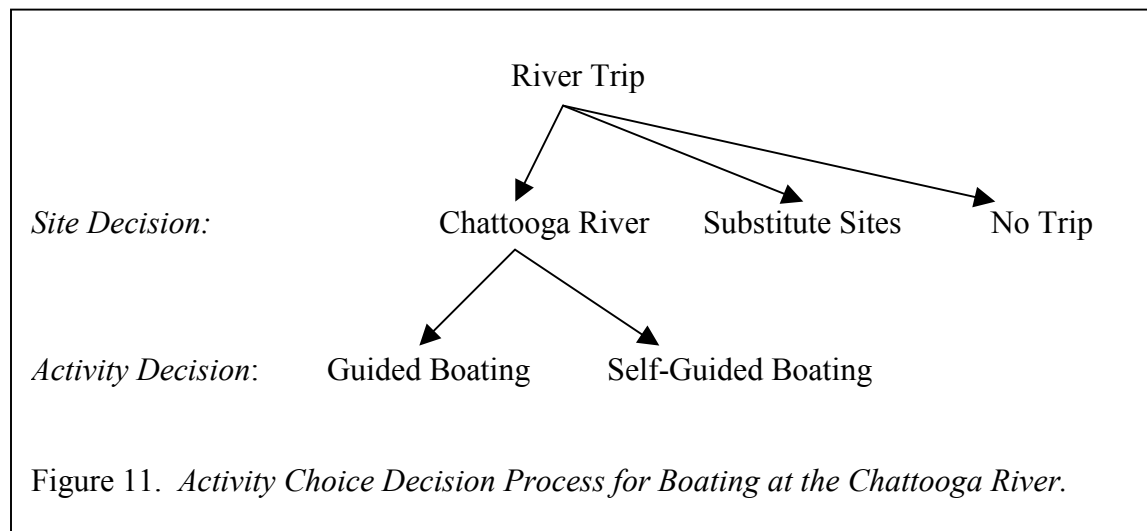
River Trip

Site Decision: Chattooga River Substitute Sites No Trip

Activity Decision: Guided Boating Self-Guided Boating

Figure 11. Activity Choice Decision Process for Boating at the Chattooga River.